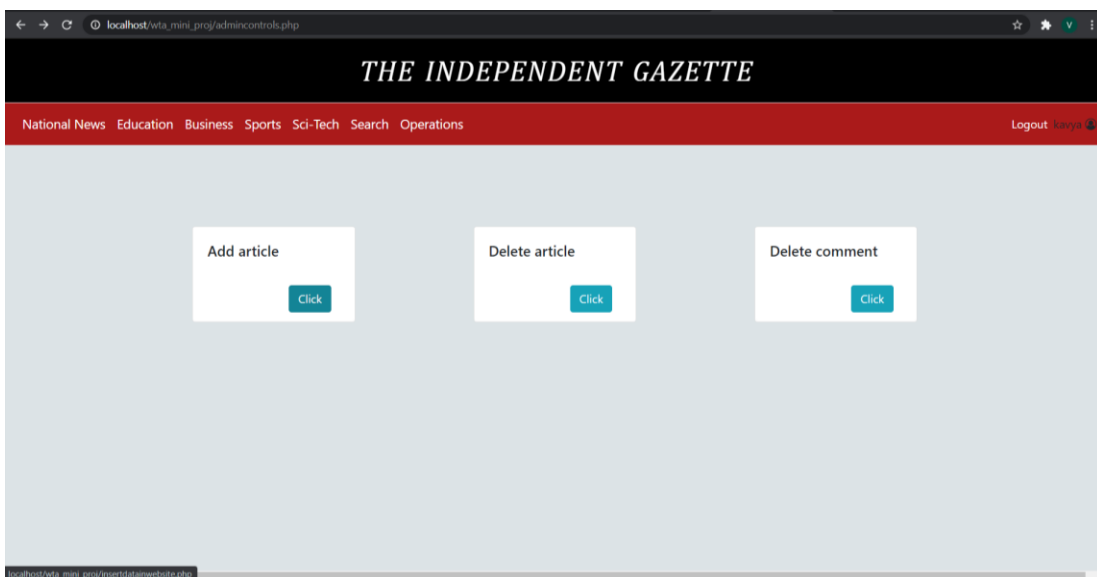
localhost/wta_mini_proj/admincontrols.php

V

THE INDEPENDENT GAZETTE

National News Education Business Sports Sci-Tech Search Operations

Logout kavya

Add article

Click

Delete article

Click

Delete comment

Click

localhost/wta_mini_proj/insertdatainwebsite.php